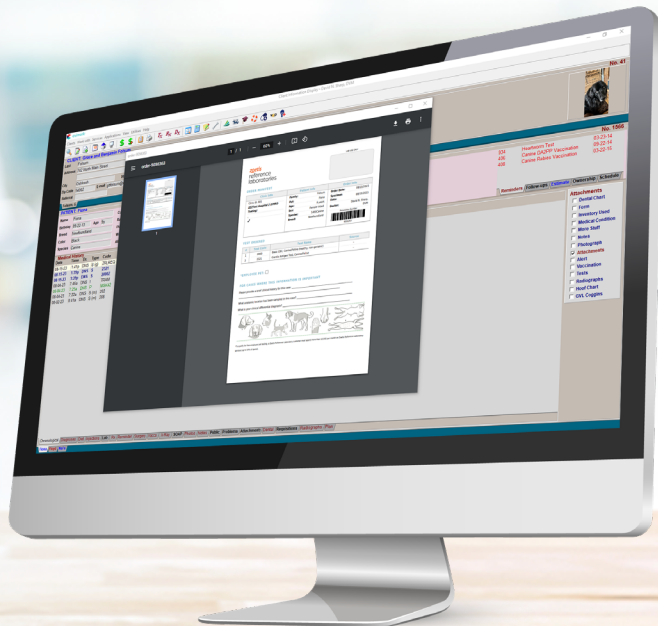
No. 41

No. 1566

CLIENT: Grace and Benjamin Fobster

PATIENT: Fiona

Heartworm Test
Canine DA2PP Vaccination
Canine Rabies Vaccination

03-23-14
03-22-14
03-22-14

Reminders
Follow-ups
Estimates
Ownership
Schedule

Attachments
Dental Chart
Form
Inventory Used
Medical Condition
Worm Stuff
Notes
Photograph
Attachments
Alert
Vaccination
Tests
Radiographs
Hoof Chart
DVL Coggins

order-1690362

idexx reference laboratories

Medical History